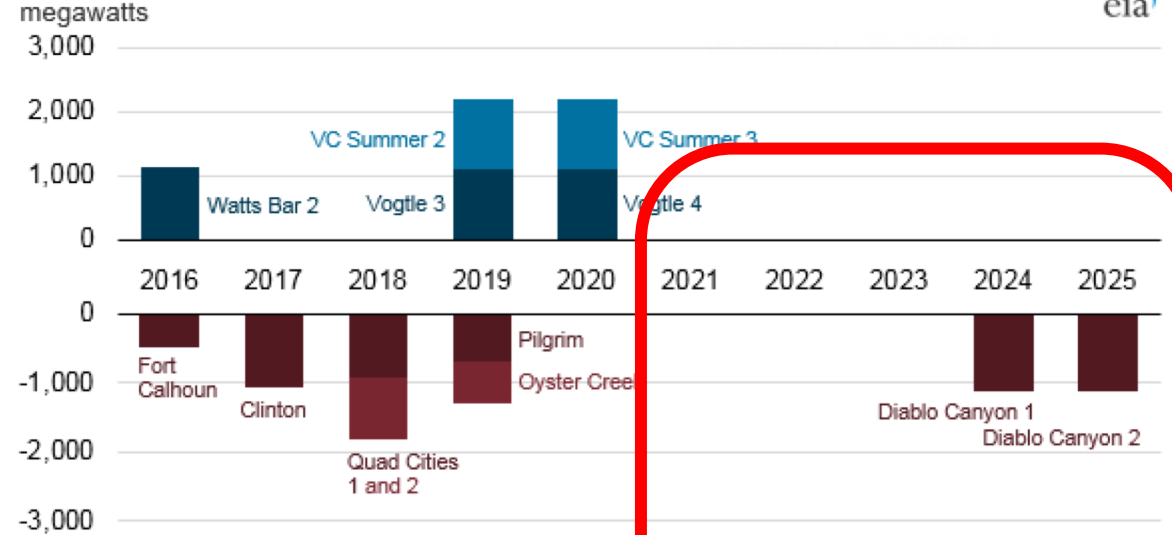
megawatts

eia

3,000
2,000
1,000
0

Watts Bar 2
VC Summer 2
Vogtle 3
VC Summer 3
Vogtle 4

2016 2017 2018 2019 2020 2021 2022 2023 2024 2025

0
-1,000
-2,000
-3,000

Fort Calhoun
Clinton
Quad Cities 1 and 2
Pilgrim
Oyster Creek
Diablo Canyon 1
Diablo Canyon 2